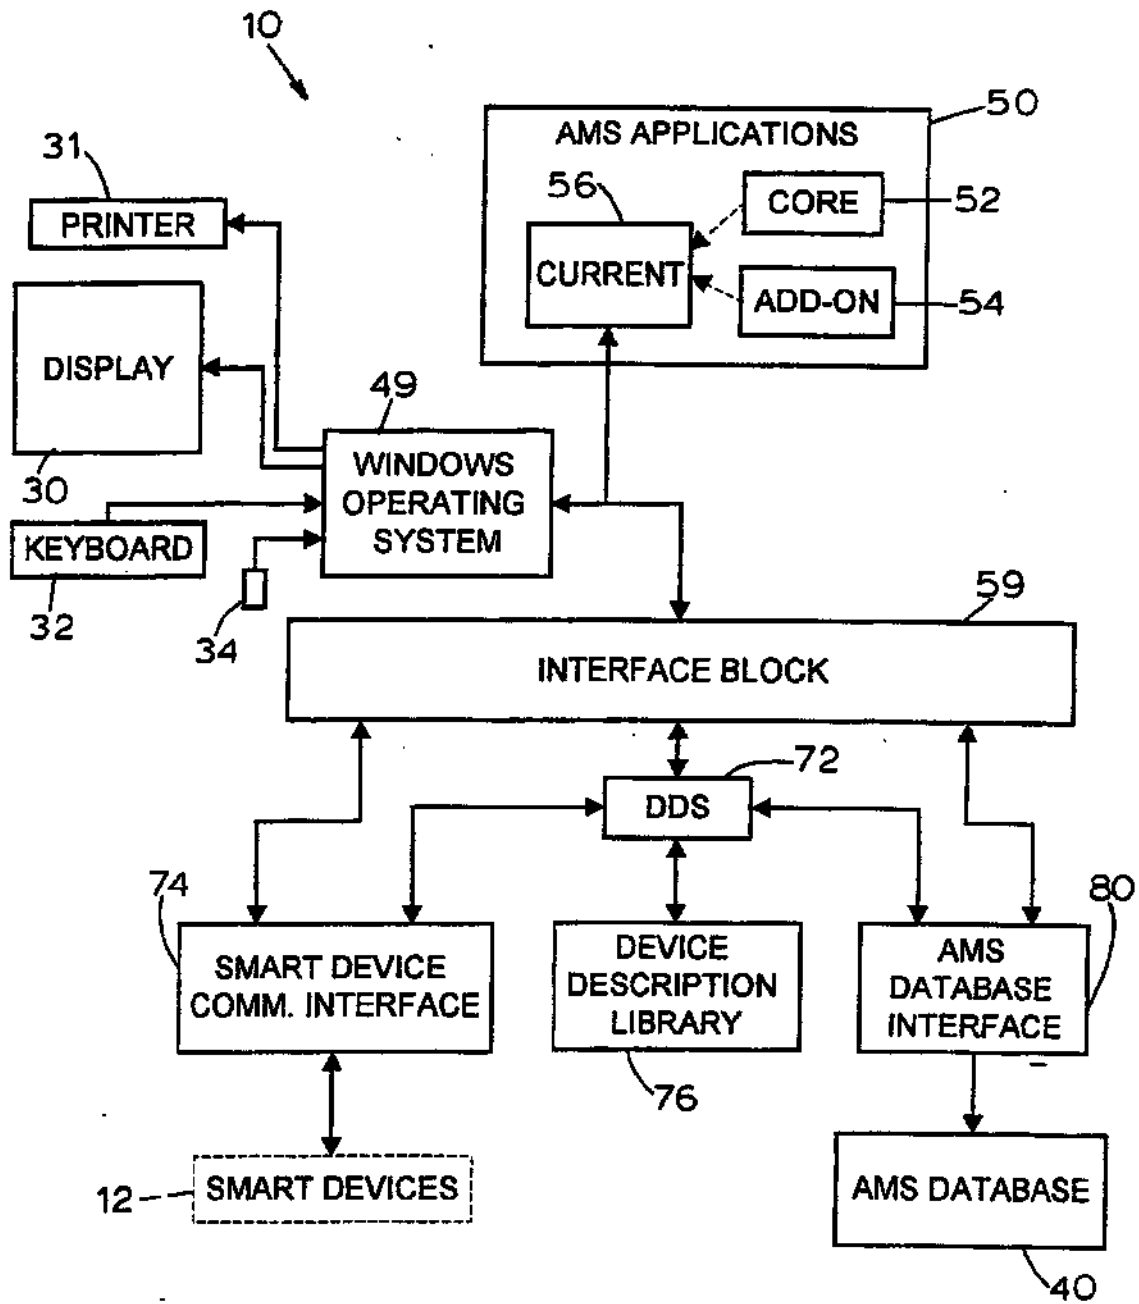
10

50

AMS APPLICATIONS

56

CORE

52

CURRENT

ADD-ON

54

31

PRINTER

DISPLAY

49

WINDOWS OPERATING SYSTEM

30

KEYBOARD

32

34

59

INTERFACE BLOCK

72

DDS

74

80

SMART DEVICE COMM. INTERFACE

DEVICE DESCRIPTION LIBRARY

AMS DATABASE INTERFACE

76

12

SMART DEVICES

AMS DATABASE

40